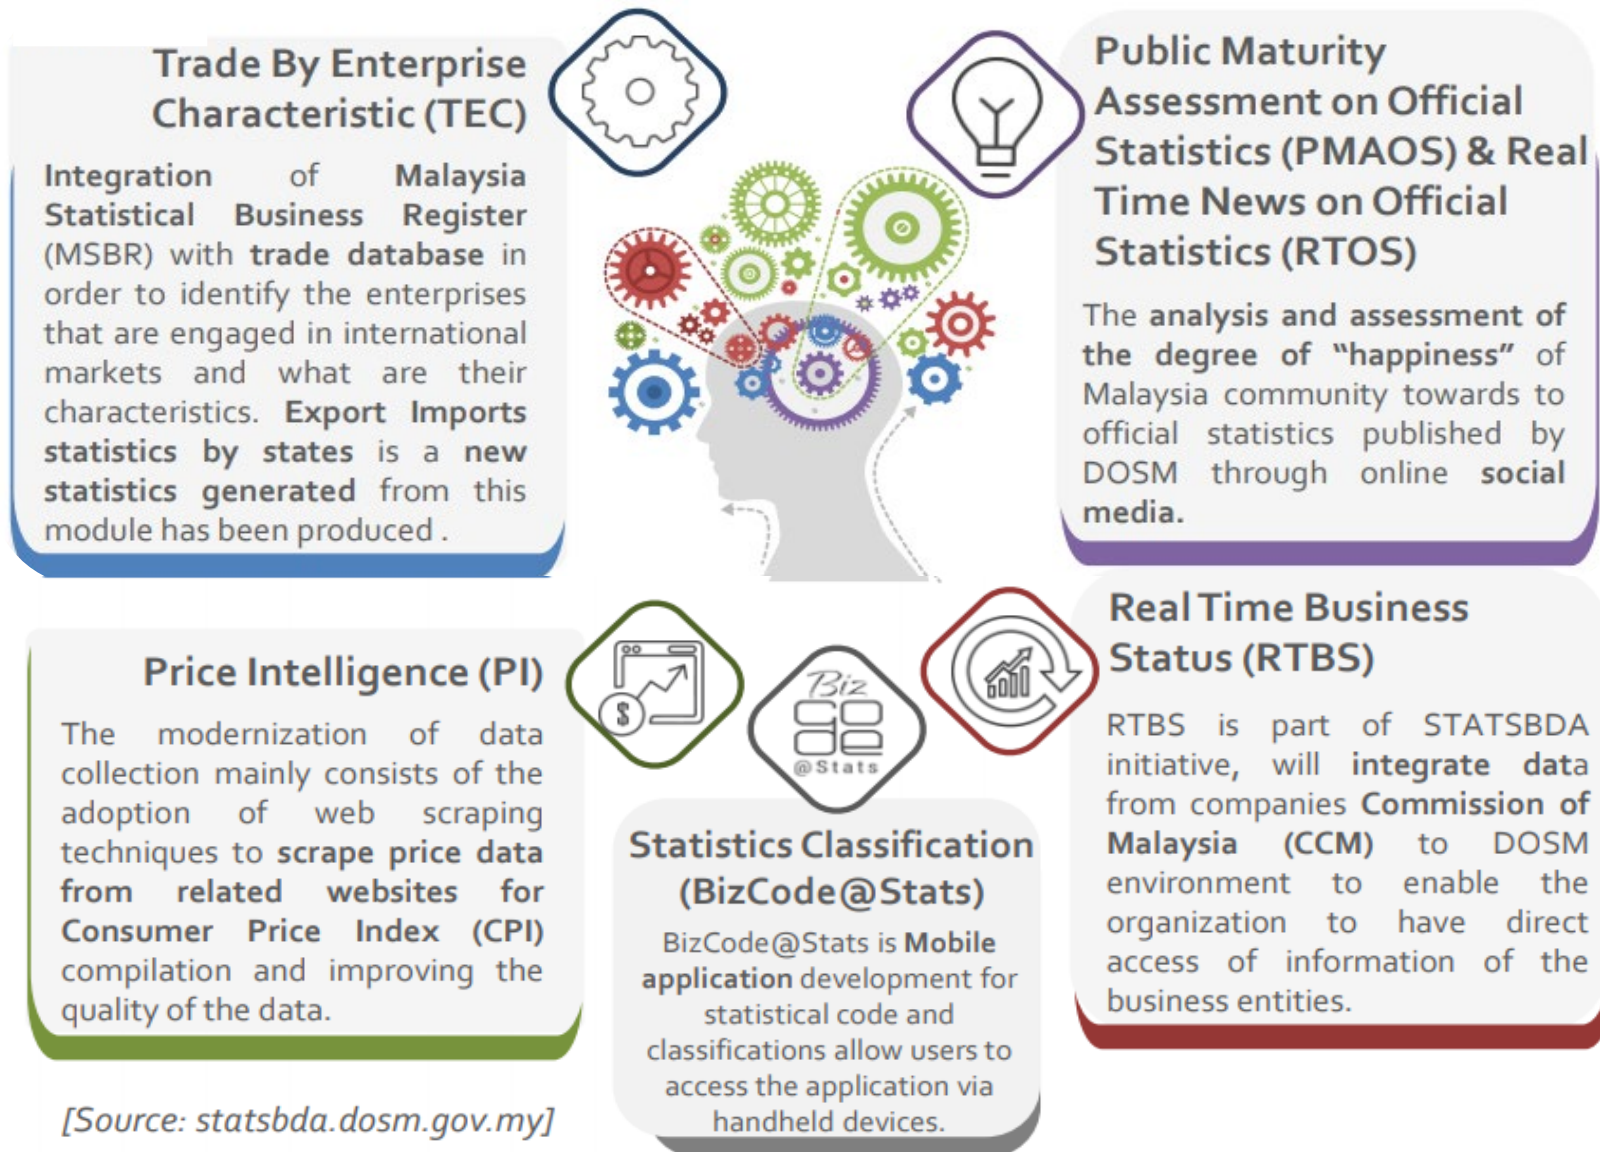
Trade By Enterprise Characteristic (TEC)

Integration of Malaysia Statistical Business Register (MSBR) with trade database in order to identify the enterprises that are engaged in international markets and what are their characteristics. Export Imports statistics by states is a new statistics generated from this module has been produced .

Public Maturity Assessment on Official Statistics (PMAOS) & Real Time News on Official Statistics (RTOS)

The analysis and assessment of the degree of "happiness" of Malaysia community towards to official statistics published by DOSM through online social media.

Price Intelligence (PI)

The modernization of data collection mainly consists of the adoption of web scraping techniques to scrape price data from related websites for Consumer Price Index (CPI) compilation and improving the quality of the data.

Biz
@Stats

Statistics Classification (BizCode@Stats)

BizCode@Stats is Mobile application development for statistical code and classifications allow users to access the application via handheld devices.

Real Time Business Status (RTBS)

RTBS is part of STATSBDA initiative, will integrate data from companies Commission of Malaysia (CCM) to DOSM environment to enable the organization to have direct access of information of the business entities.

[Source: statsbda.dosm.gov.my]